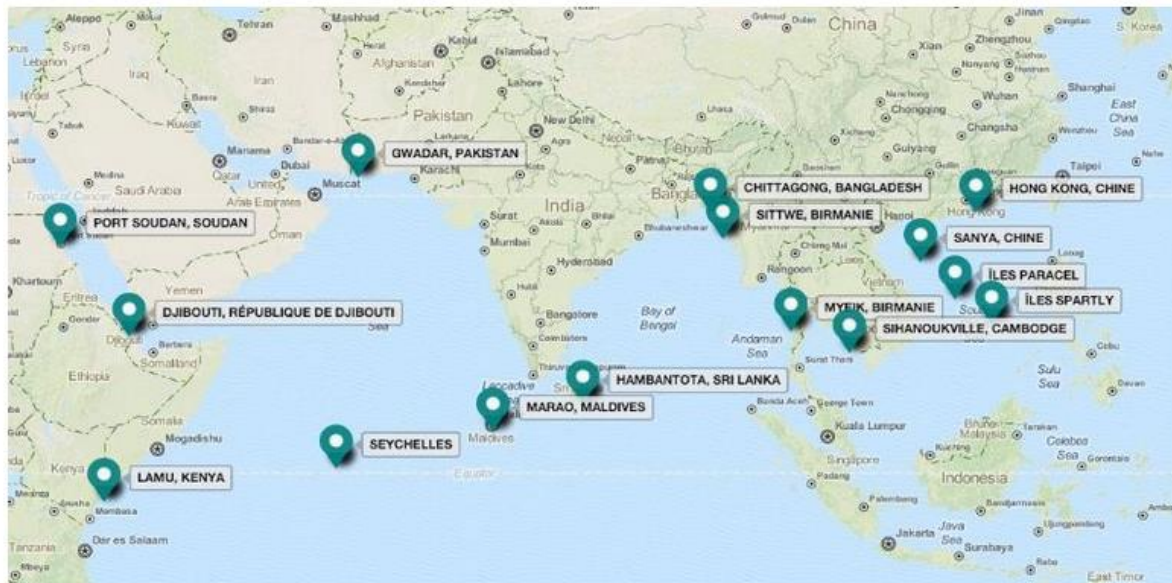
Aleppo
Tehran
Mashhad
China
Syria
Lebanon
Iraq
Iran
Afghanistan
Kabul
Islamabad
Lahore
Pakistan
Basra
Shiraz
Kuwait
Xian
Zhengzhou
Nanjing
Shanghai
Wuhan
East China Sea
Chongqing
Changsha
Guiyang
Taipei
Manama
Dubai
Qatar
United Arab Emirates
Muscat
Karachi
Saudi Arabia
Medina
Oman
New Delhi
Agra
India
Patna
Nepal
Bhutan
Bangladesh
Surat
Mumbai
Bhubaneshwar
Hyderabad
Hanoi
Hong Kong
Chiang Mai
Myanmar
Rangoon
Khartoum
Eritrea
Yemen
Djibouti
Somaliland
Ethiopia
Somalia
Mogadishu
Kenya
Mombasa
Tanzania
Dar es Salaam
Bangalore
Bay of Bengal
Andaman Sea
Surat Thani
Banda Aceh
George Town
Kuala Lumpur
Singapore
Padang
Palembang
Jakarta
Java Sea
Surabaya
Indonesia
Malaysia
Brunei
Sulu Sea
Celebes Sea
Maldives
Laccadive Sea
Sri Lanka
Equator
Tropic of Cancer
East Timor
GWADAR, PAKISTAN
CHITTAGONG, BANGLADESH
HONG KONG, CHINE
PORT SOUDAN, SOUDAN
SITTWE, BIRMANIE
SANYA, CHINE
ÎLES PARACEL
ÎLES SPARTLY
DJIBOUTI, RÉPUBLIQUE DE DJIBOUTI
MYEIK, BIRMANIE
SIHANOUKVILLE, CAMBODGE
HAMBANTOTA, SRI LANKA
MARAO, MALDIVES
SEYCHELLES
LAMU, KENYA